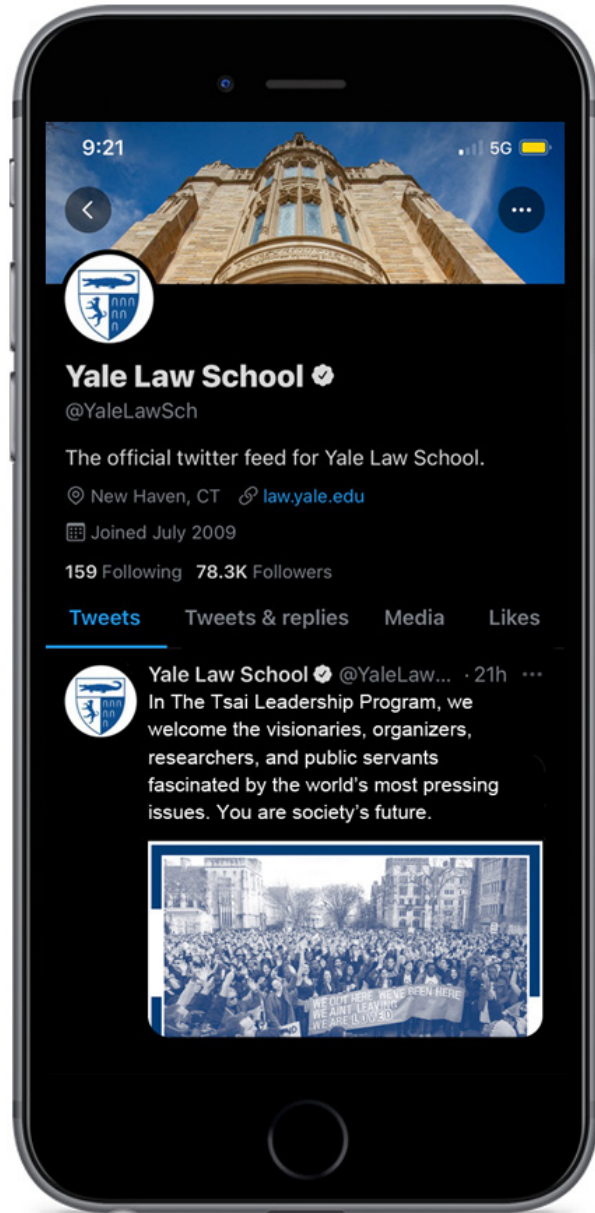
9:21

5G

Yale Law School

@YaleLawSch

The official twitter feed for Yale Law School.

New Haven, CT law.yale.edu

Joined July 2009

159 Following 78.3K Followers

Tweets Tweets & replies Media Likes

Yale Law School @YaleLaw... · 21h ···

In The Tsai Leadership Program, we welcome the visionaries, organizers, researchers, and public servants fascinated by the world's most pressing issues. You are society's future.

WE OUT HERE WE'VE BEEN HERE WE AIN'T LEAVING WE ARE LOVED